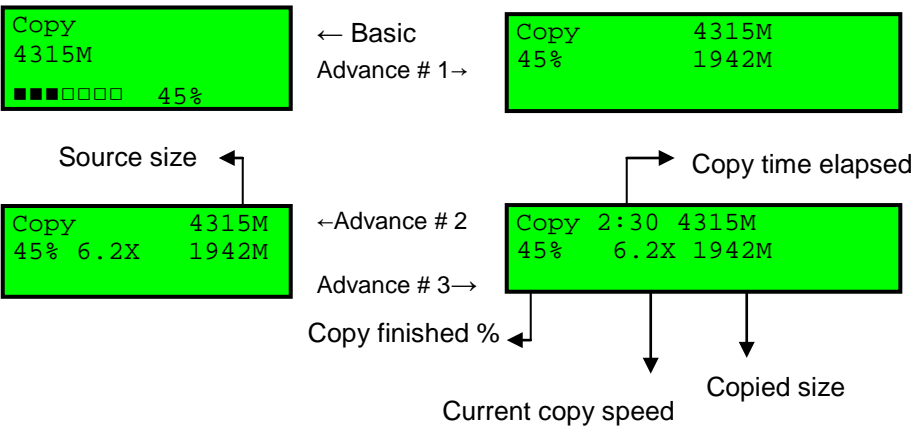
Copy
4315M
■■■□□□□ 45%

← Basic
Advance # 1→

Copy 4315M
45% 1942M

Source size

Copy time elapsed

Copy 4315M
45% 6.2X 1942M

←Advance # 2

Copy 2:30 4315M
45% 6.2X 1942M

Advance # 3→

Copy finished %

Copied size

Current copy speed